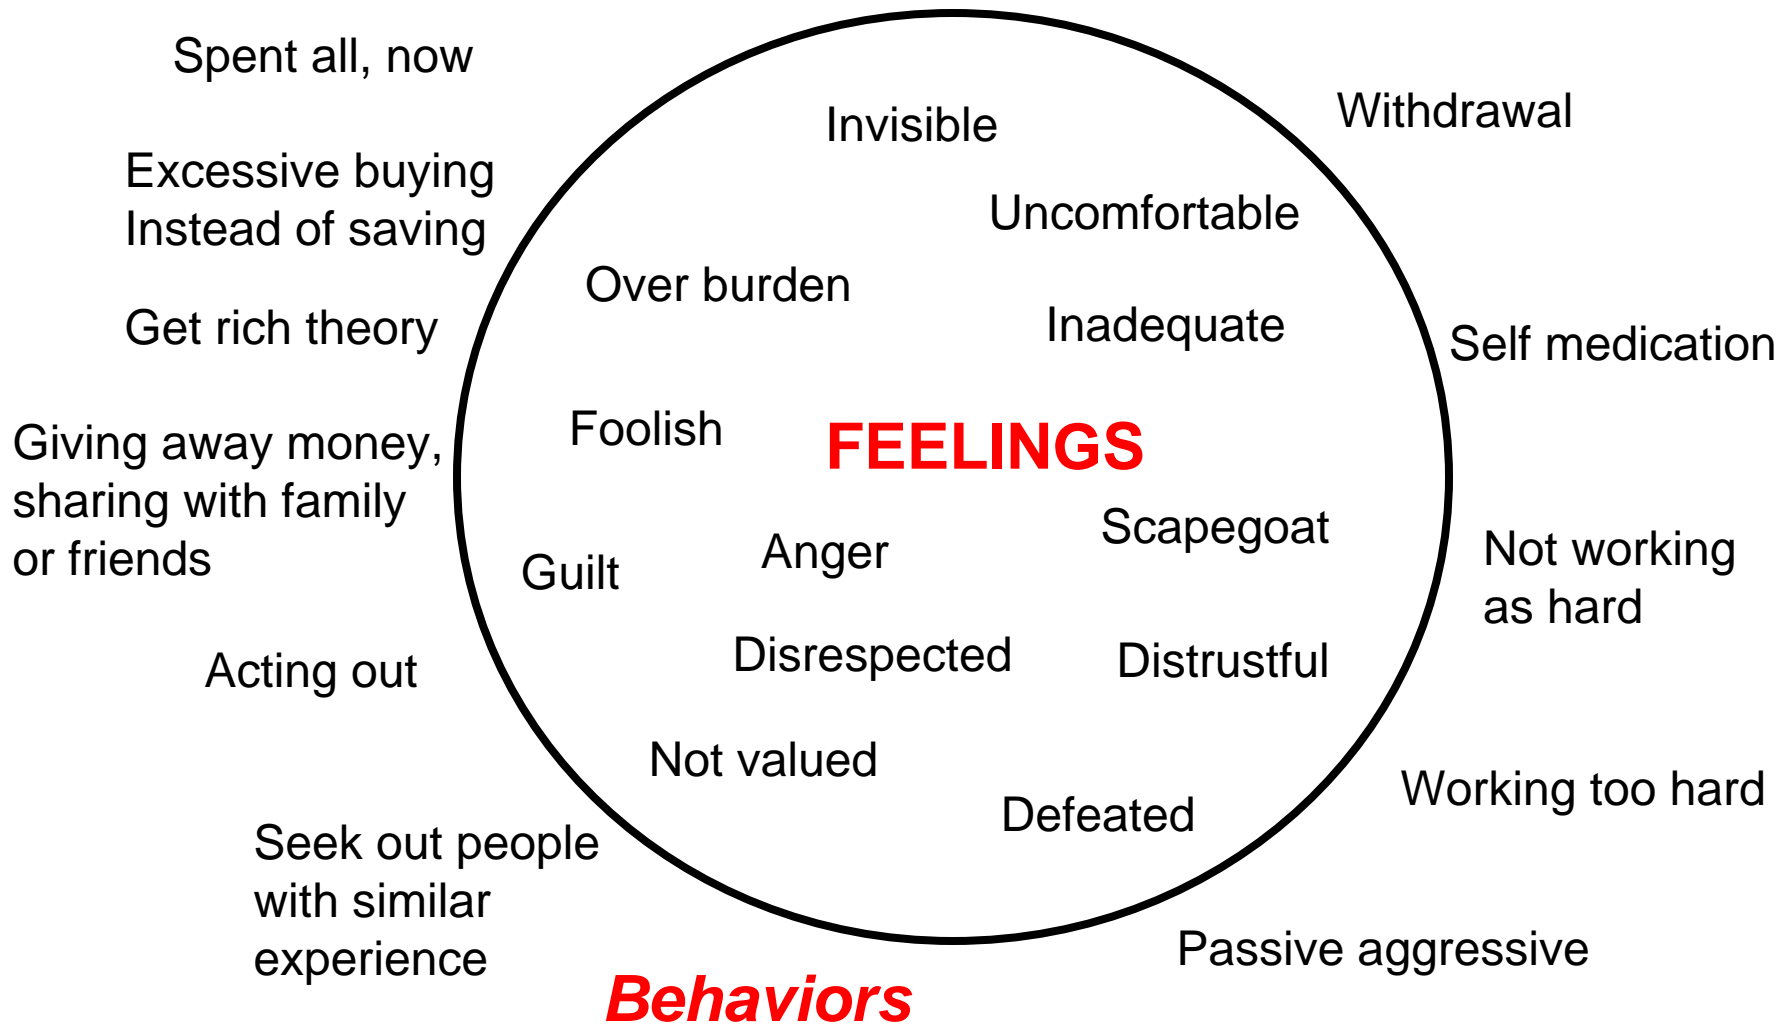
Spent all, now

Excessive buying
Instead of saving

Get rich theory

Giving away money, sharing with family or friends

Acting out

Seek out people with similar experience

Invisible

Uncomfortable

Over burden

Inadequate

Foolish

FEELINGS

Scapegoat

Guilt

Anger

Disrespected

Distrustful

Not valued

Defeated

Withdrawal

Self medication

Not working as hard

Working too hard

Passive aggressive

Behaviors